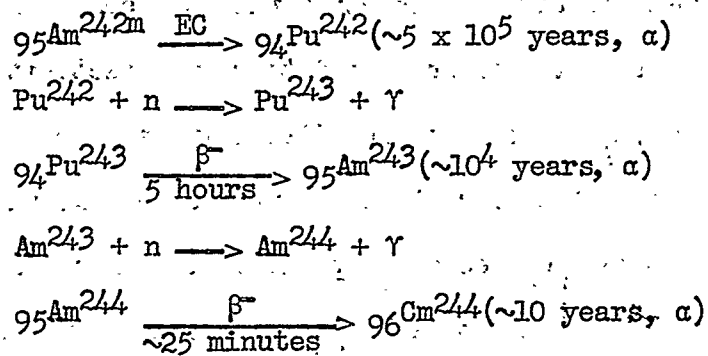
$_{95}Am^{242m} \xrightarrow{EC} {}_{94}Pu^{242}$ (~5 x $10^5$ years, α)

$Pu^{242} + n \longrightarrow Pu^{243} + \gamma$

$_{94}Pu^{243} \xrightarrow[5 \text{ hours}]{\beta^-} {}_{95}Am^{243}$ (~$10^4$ years, α)

$Am^{243} + n \longrightarrow Am^{244} + \gamma$

$_{95}Am^{244} \xrightarrow[\sim 25 \text{ minutes}]{\beta^-} {}_{96}Cm^{244}$ (~10 years, α)